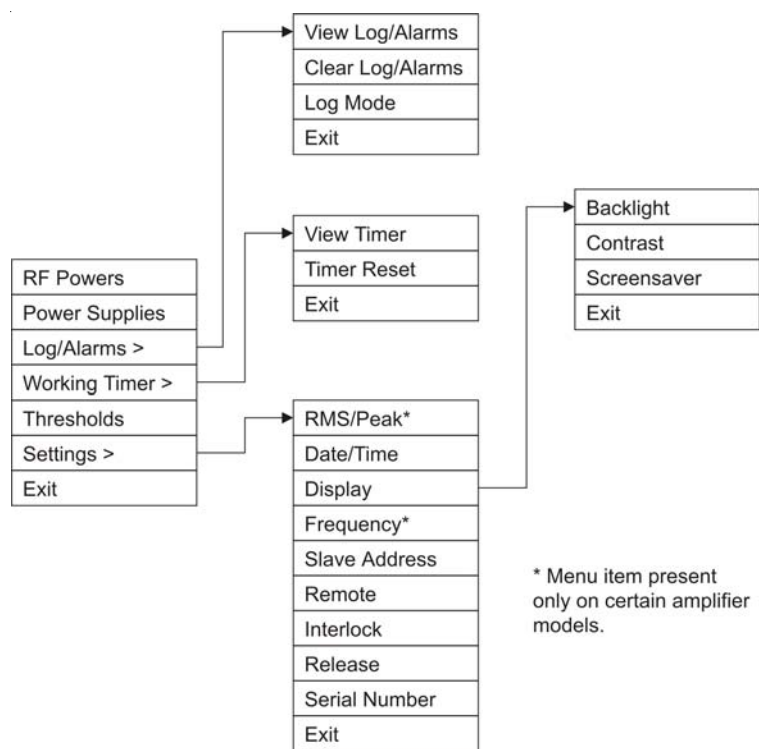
View Log/Alarms
Clear Log/Alarms
Log Mode
Exit

View Timer
Timer Reset
Exit

Backlight
Contrast
Screensaver
Exit

RF Powers
Power Supplies
Log/Alarms >
Working Timer >
Thresholds
Settings >
Exit

RMS/Peak*
Date/Time
Display
Frequency*
Slave Address
Remote
Interlock
Release
Serial Number
Exit

* Menu item present only on certain amplifier models.